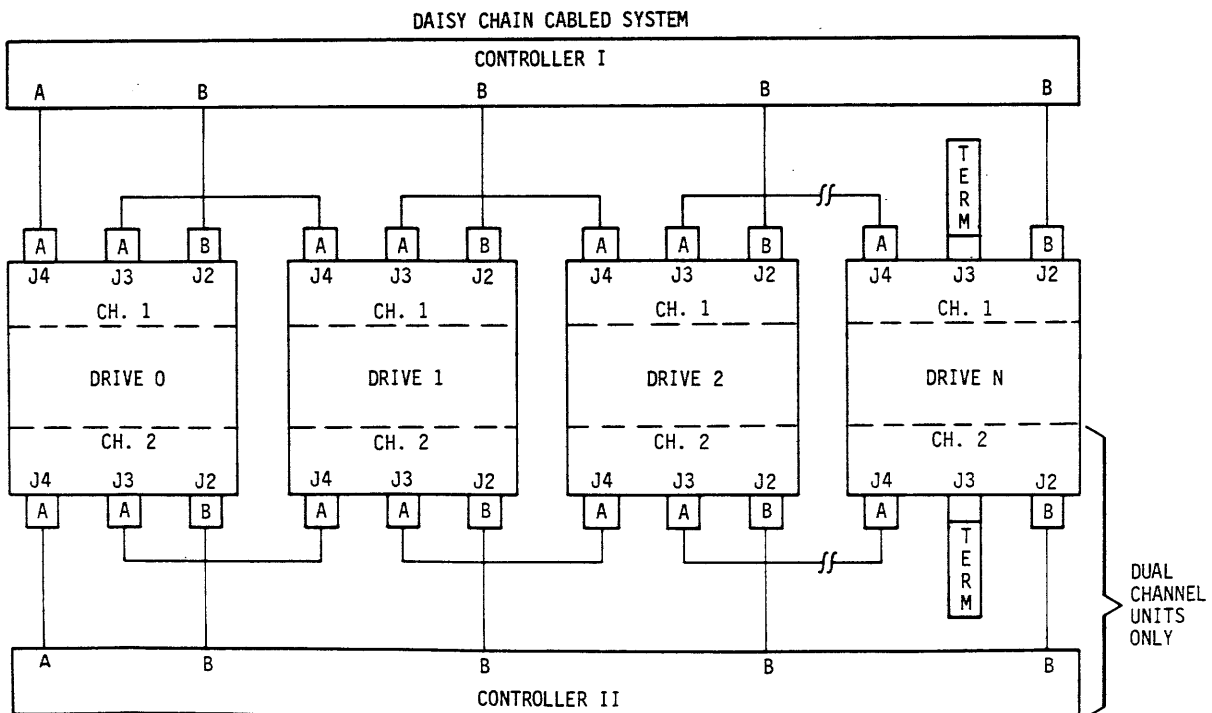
DAISY CHAIN CABLED SYSTEM

CONTROLLER I

A B B B B

TERM

A A B A A B A A B A B

J4 J3 J2 J4 J3 J2 J4 J3 J2 J4 J3 J2

CH. 1 CH. 1 CH. 1 CH. 1

DRIVE 0 DRIVE 1 DRIVE 2 DRIVE N

CH. 2 CH. 2 CH. 2 CH. 2

J4 J3 J2 J4 J3 J2 J4 J3 J2 J4 J3 J2

A A B A A B A A B A B

TERM

DUAL CHANNEL UNITS ONLY

A B B B B

CONTROLLER II